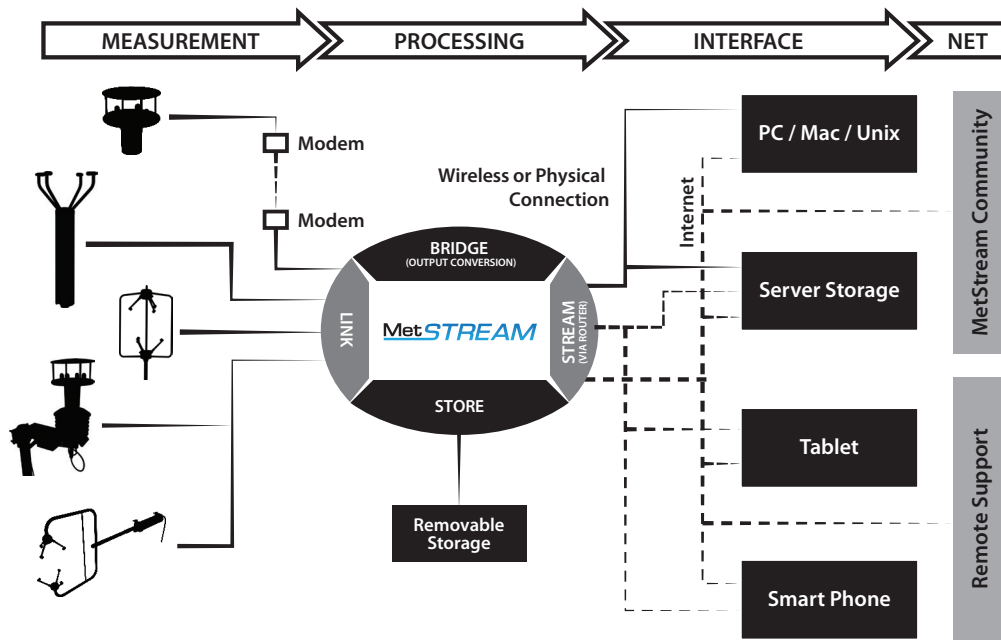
MEASUREMENT
PROCESSING
INTERFACE
NET

Modem
Modem

Wireless or Physical Connection

BRIDGE
(OUTPUT CONVERSION)

LINK

MetSTREAM

STREAM
(VIA ROUTER)

STORE

Removable Storage

Internet

PC / Mac / Unix

Server Storage

Tablet

Smart Phone

MetStream Community

Remote Support